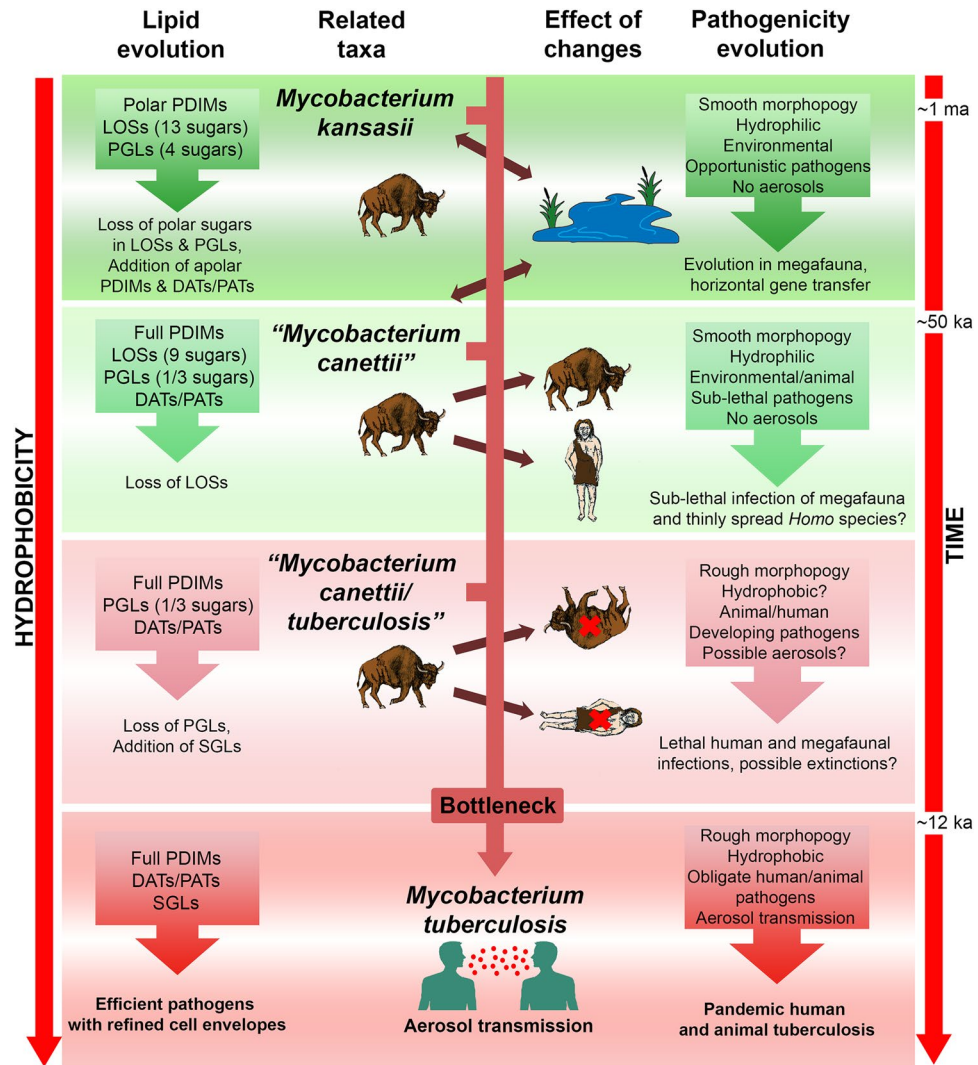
Lipid evolution

Related taxa

Effect of changes

Pathogenicity evolution

HYDROPHOBICITY

TIME

~1 ma

Polar PDIMs
LOSs (13 sugars)
PGLs (4 sugars)

Loss of polar sugars in LOSs & PGLs, Addition of apolar PDIMs & DATs/PATs

*Mycobacterium kansasii*

Smooth morphopogy
Hydrophilic
Environmental
Opportunistic pathogens
No aerosols

Evolution in megafauna, horizontal gene transfer

~50 ka

Full PDIMs
LOSs (9 sugars)
PGLs (1/3 sugars)
DATs/PATs

Loss of LOSs

*"Mycobacterium canettii"*

Smooth morphopogy
Hydrophilic
Environmental/animal
Sub-lethal pathogens
No aerosols

Sub-lethal infection of megafauna and thinly spread *Homo* species?

Full PDIMs
PGLs (1/3 sugars)
DATs/PATs

Loss of PGLs, Addition of SGLs

*"Mycobacterium canettii/ tuberculosis"*

Rough morphopogy
Hydrophobic?
Animal/human
Developing pathogens
Possible aerosols?

Lethal human and megafaunal infections, possible extinctions?

Bottleneck

~12 ka

Full PDIMs
DATs/PATs
SGLs

Efficient pathogens with refined cell envelopes

*Mycobacterium tuberculosis*

Aerosol transmission

Rough morphopogy
Hydrophobic
Obligate human/animal pathogens
Aerosol transmission

Pandemic human and animal tuberculosis